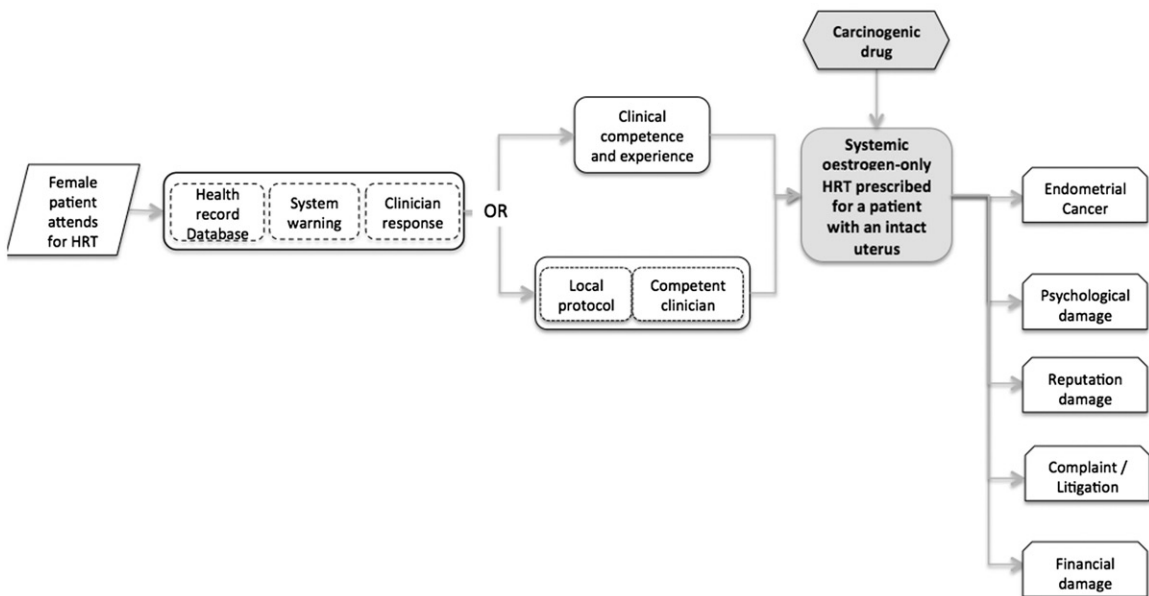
Carcinogenic drug

Female patient attends for HRT

Health record Database

System warning

Clinician response

OR

Clinical competence and experience

Local protocol

Competent clinician

Systemic oestrogen-only HRT prescribed for a patient with an intact uterus

Endometrial Cancer

Psychological damage

Reputation damage

Complaint / Litigation

Financial damage